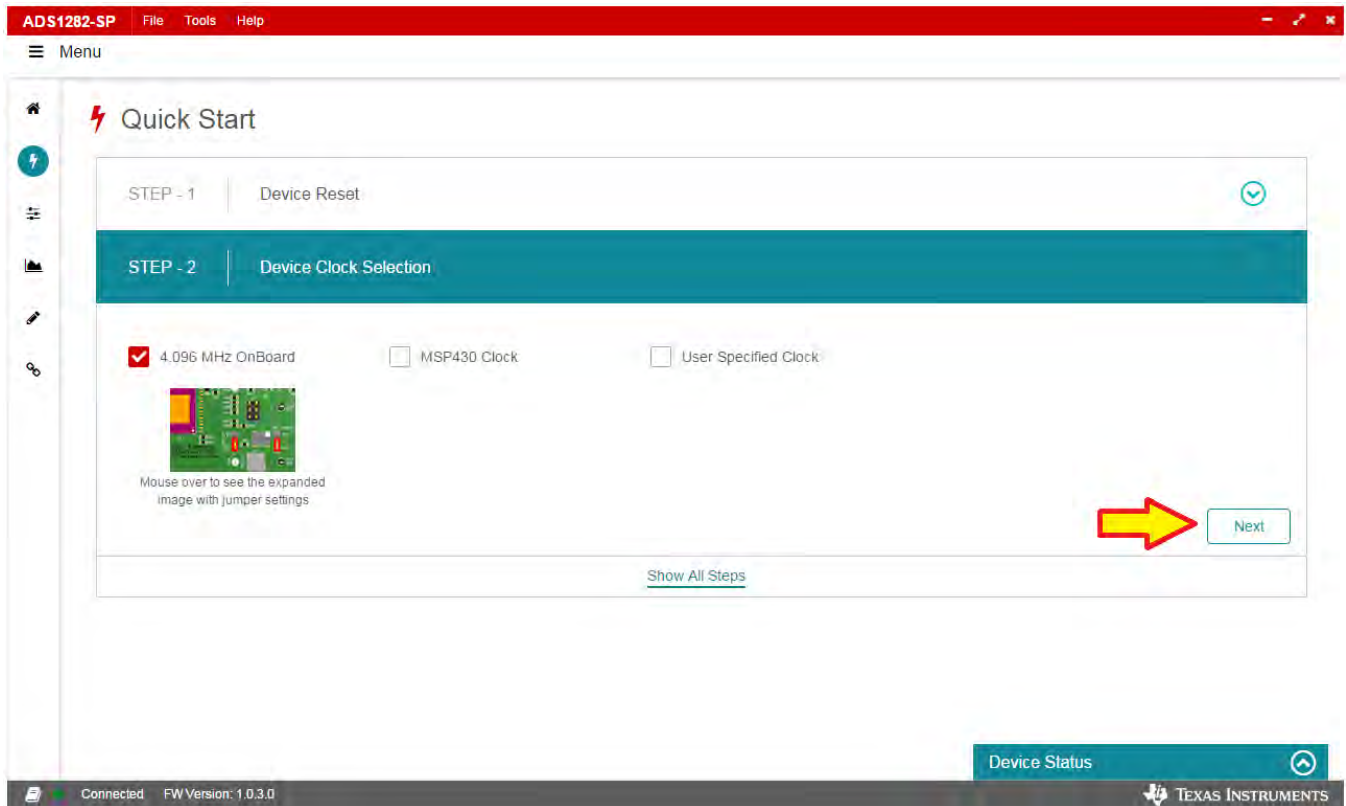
ADS1282-SP File Tools Help

Menu

Quick Start

STEP - 1 Device Reset

STEP - 2 Device Clock Selection

4.096 MHz OnBoard

MSP430 Clock

User Specified Clock

Mouse over to see the expanded image with jumper settings

Next

Show All Steps

Device Status

Connected FW Version: 1.0.3.0

TEXAS INSTRUMENTS